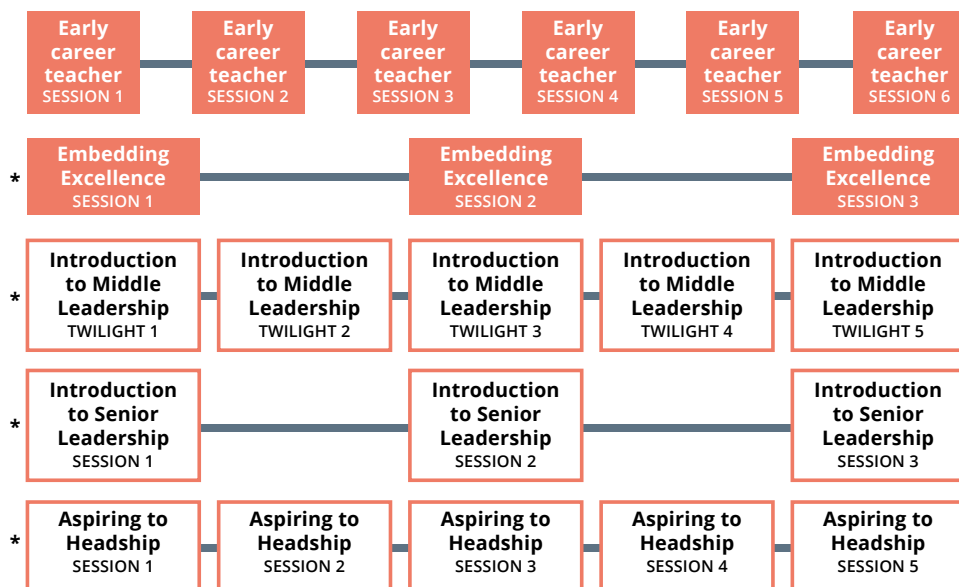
Early career teacher SESSION 1

Early career teacher SESSION 2

Early career teacher SESSION 3

Early career teacher SESSION 4

Early career teacher SESSION 5

Early career teacher SESSION 6

*

Embedding Excellence SESSION 1

Embedding Excellence SESSION 2

Embedding Excellence SESSION 3

*

Introduction to Middle Leadership TWILIGHT 1

Introduction to Middle Leadership TWILIGHT 2

Introduction to Middle Leadership TWILIGHT 3

Introduction to Middle Leadership TWILIGHT 4

Introduction to Middle Leadership TWILIGHT 5

*

Introduction to Senior Leadership SESSION 1

Introduction to Senior Leadership SESSION 2

Introduction to Senior Leadership SESSION 3

*

Aspiring to Headship SESSION 1

Aspiring to Headship SESSION 2

Aspiring to Headship SESSION 3

Aspiring to Headship SESSION 4

Aspiring to Headship SESSION 5